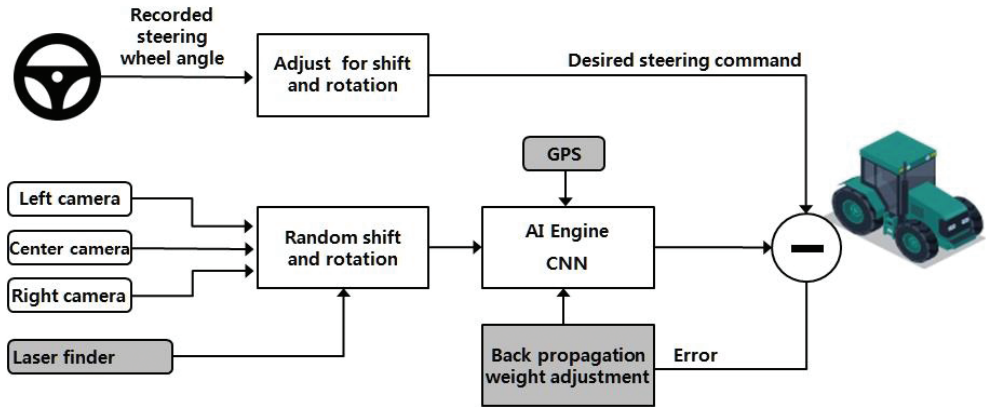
Recorded steering wheel angle

Adjust for shift and rotation

Desired steering command

GPS

Left camera

Center camera

Right camera

Random shift and rotation

AI Engine

CNN

Laser finder

Back propagation weight adjustment

Error